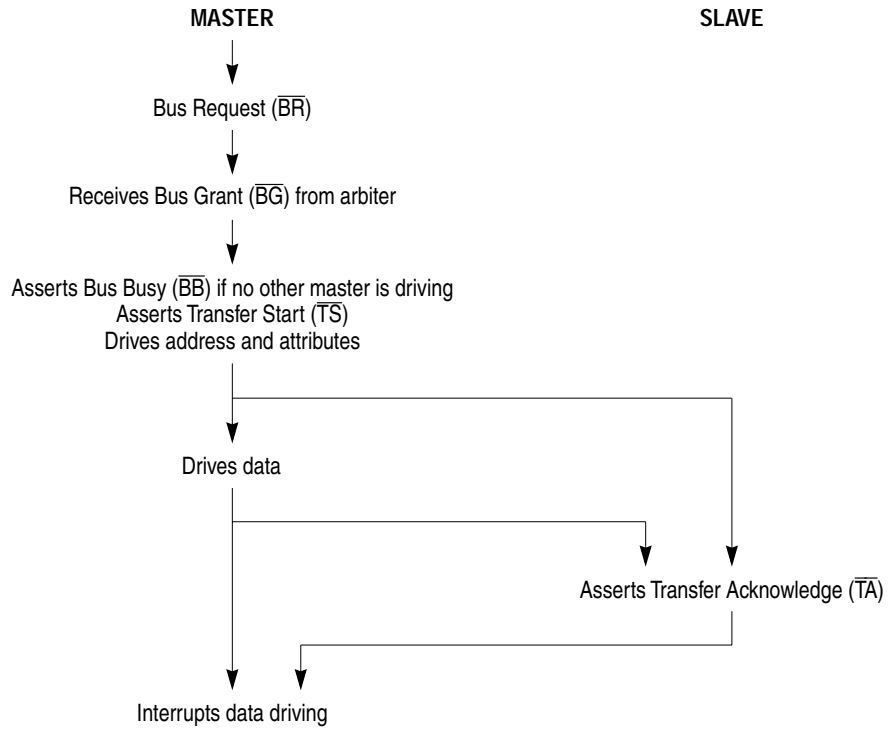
MASTER

SLAVE

Bus Request ($\overline{BR}$)

Receives Bus Grant ($\overline{BG}$) from arbiter

Asserts Bus Busy ($\overline{BB}$) if no other master is driving
Asserts Transfer Start ($\overline{TS}$)
Drives address and attributes

Drives data

Asserts Transfer Acknowledge ($\overline{TA}$)

Interrupts data driving